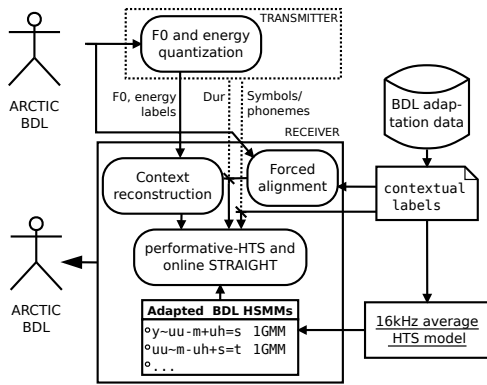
ARCTIC BDL

F0 and energy quantization

TRANSMITTER

F0, energy labels

Dur

Symbols/ phonemes

BDL adaptation data

RECEIVER

Context reconstruction

Forced alignment

contextual labels

performative-HTS and online STRAIGHT

ARCTIC BDL

Adapted BDL HSMMs

◦y~uu-m+uh=s 1GMM
◦uu~m-uh+s=t 1GMM
◦...

16kHz average HTS model